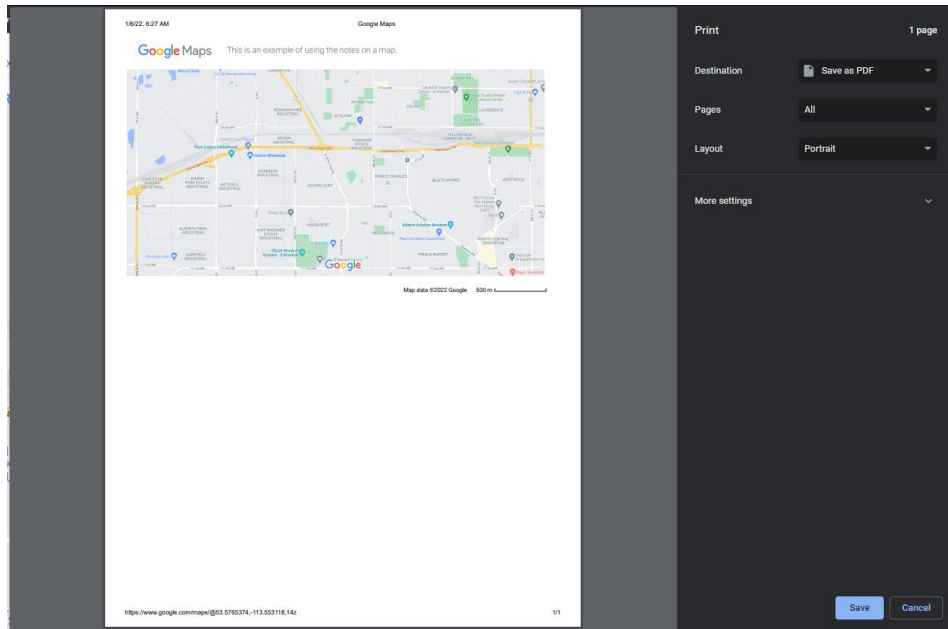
1/6/22, 6:27 AM

Google Maps

Google Maps This is an example of using the notes on a map.

INDUSTRIAL

KENNEDALE INDUSTRIAL

CALDER

LAUDERDALE

ATHLONE

YELLOWHEAD CORRIDOR - WEST

YELLOWHEAD CORRIDOR - EAST

MCCAULEY

BLATCHFORD

Park Centre Willowbrook

Costco Wholesale

DOMINION INDUSTRIAL

PRINCE CHARLES

DOVERCOURT

MITCHELL INDUSTRIAL

WESTWOOD

HOME PARK ESTATE INDUSTRIAL

ALBERTA PARK INDUSTRIAL

WOODCROFT

Alberta Aviation Museum

Red Canadian Superstore

NORTH CENTRAL EDMONTON

PRINCE RUPERT

Princess Gulf

SHEFFIELD INDUSTRIAL

TELUS World of Science - Edmonton

Google

Map data ©2022 Google 500 m

https://www.google.com/maps/@53.5765374,-113.553118,14z

1/1

Print

1 page

Destination

Save as PDF

Pages

All

Layout

Portrait

More settings

Save

Cancel